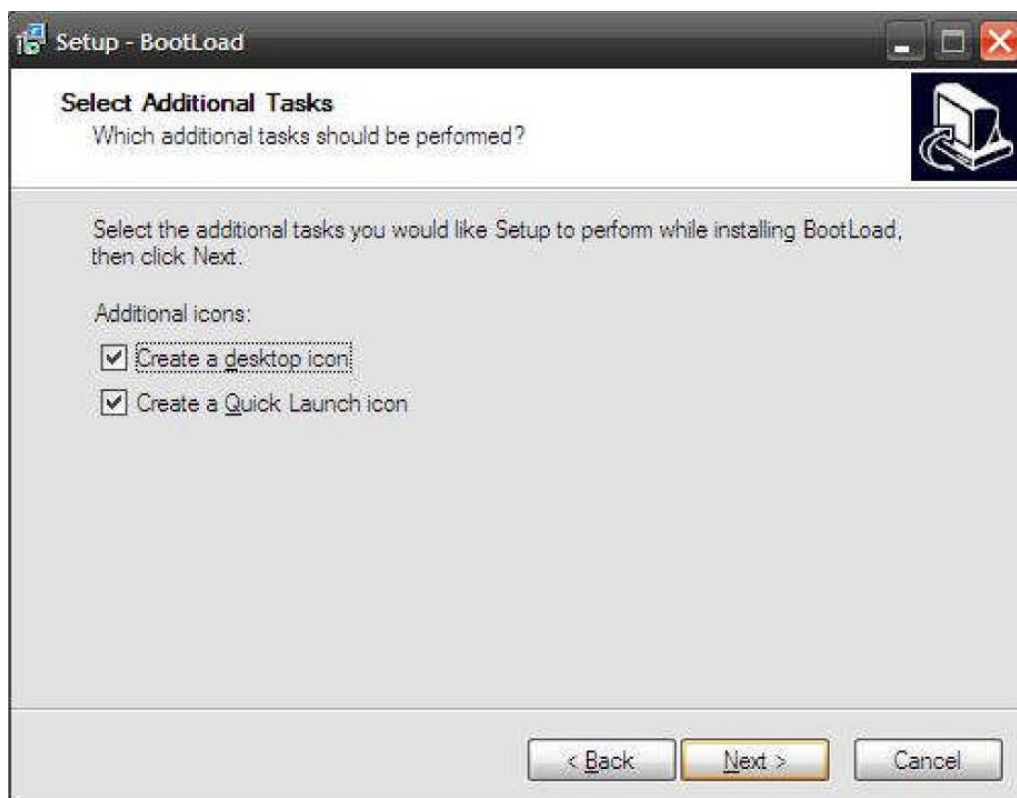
Setup - BootLoad

Select Additional Tasks
Which additional tasks should be performed?

Select the additional tasks you would like Setup to perform while installing BootLoad, then click Next.

Additional icons:

Create a desktop icon

Create a Quick Launch icon

< Back

Next >

Cancel